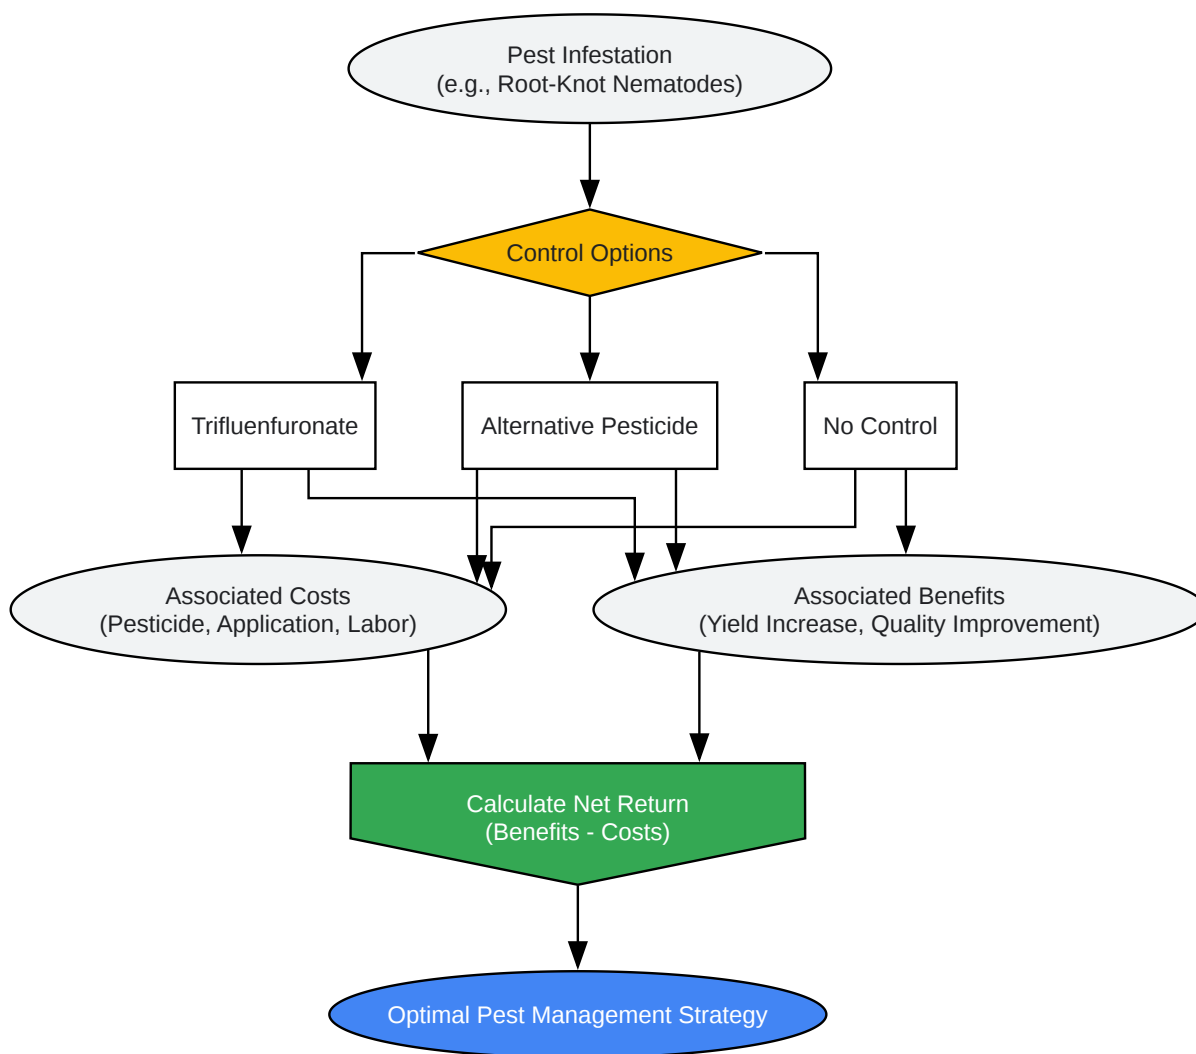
Pest Infestation
(e.g., Root-Knot Nematodes)

Control Options

Trifluenfuronate

Alternative Pesticide

No Control

Associated Costs
(Pesticide, Application, Labor)

Associated Benefits
(Yield Increase, Quality Improvement)

Calculate Net Return
(Benefits - Costs)

Optimal Pest Management Strategy